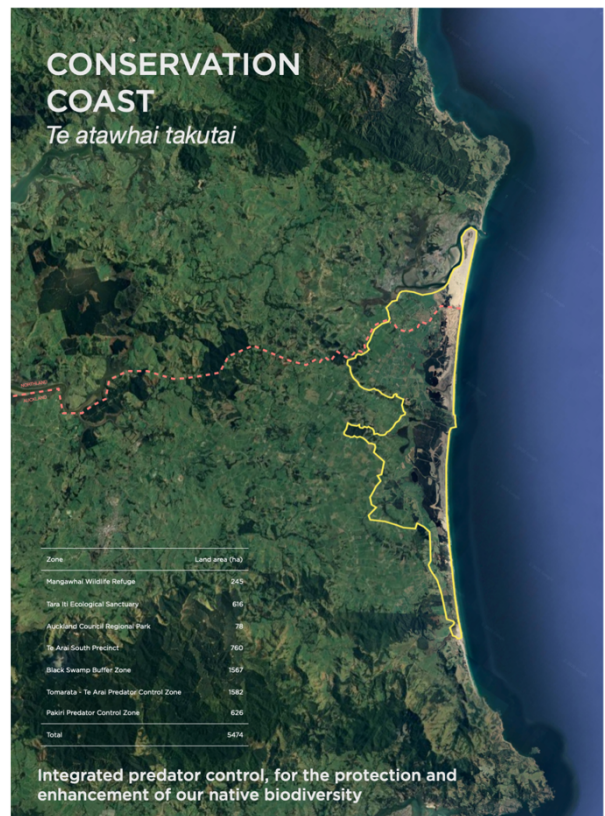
CONSERVATION COAST
Te atawhai takutai

| Zone | Land area (ha) |
|---|---|
| Mangawhai Wildlife Refuge | 245 |
| Tara Iti Ecological Sanctuary | 616 |
| Auckland Council Regional Park | 78 |
| Te Arai South Precinct | 760 |
| Black Swamp Buffer Zone | 1567 |
| Tomarata - Te Arai Predator Control Zone | 1582 |
| Pakiri Predator Control Zone | 626 |
| Total | 5474 |

Integrated predator control, for the protection and enhancement of our native biodiversity